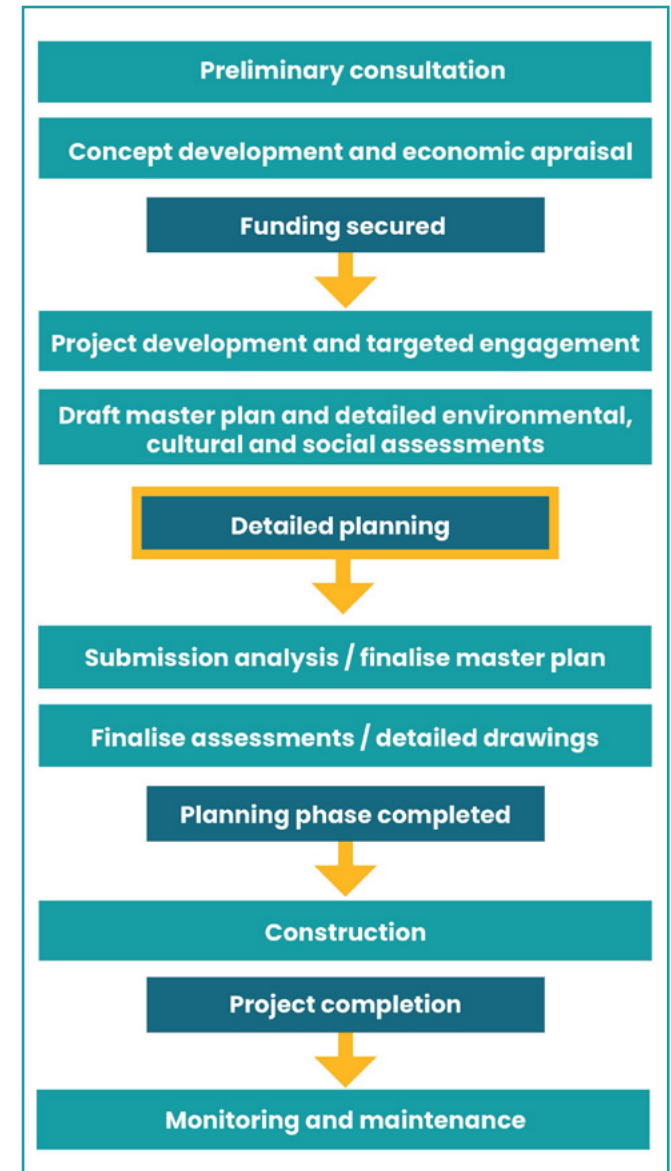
Preliminary consultation

Concept development and economic apraisal

Funding secured

Project development and targeted engagement

Draft master plan and detailed environmental, cultural and social assessments

Detailed planning

Submission analysis / finalise master plan

Finalise assessments / detailed drawings

Planning phase completed

Construction

Project completion

Monitoring and maintenance